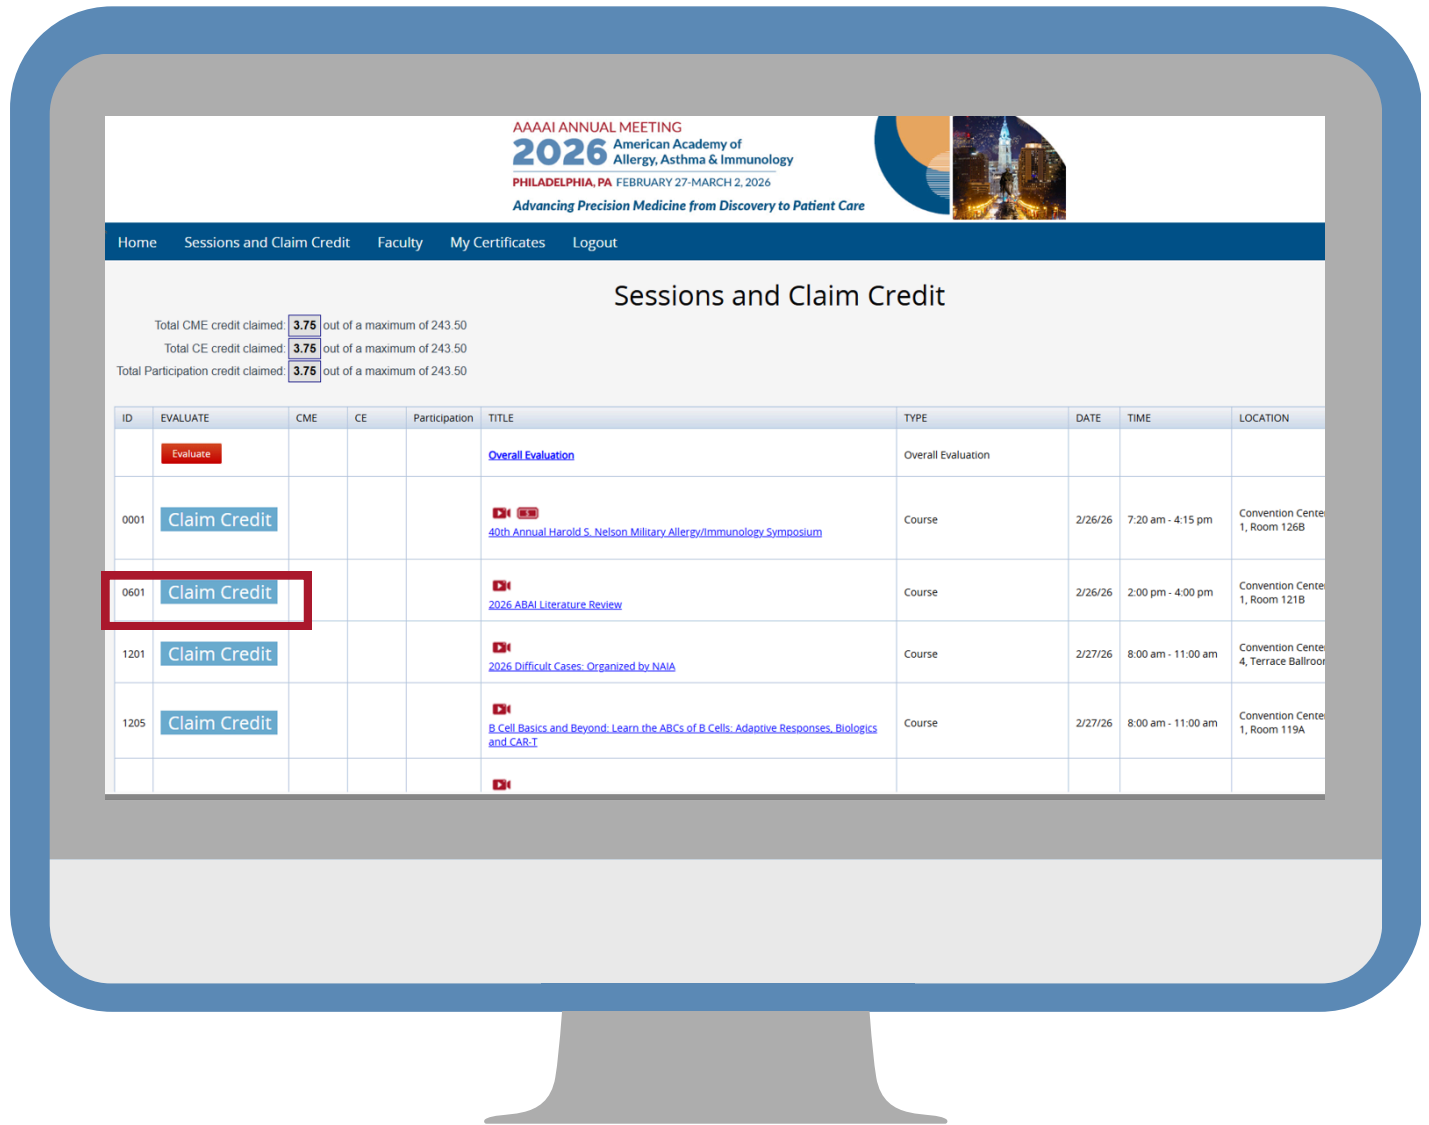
AAAAI ANNUAL MEETING
2026 American Academy of Allergy, Asthma & Immunology
PHILADELPHIA, PA FEBRUARY 27-MARCH 2, 2026
Advancing Precision Medicine from Discovery to Patient Care

Home Sessions and Claim Credit Faculty My Certificates Logout

Sessions and Claim Credit

Total CME credit claimed: 3.75 out of a maximum of 243.50
Total CE credit claimed: 3.75 out of a maximum of 243.50
Total Participation credit claimed: 3.75 out of a maximum of 243.50

| ID | EVALUATE | CME | CE | Participation | TITLE | TYPE | DATE | TIME | LOCATION |
|---|---|---|---|---|---|---|---|---|---|
| | Evaluate | | | | Overall Evaluation | Overall Evaluation | | | |
| 0001 | Claim Credit | | | | 40th Annual Harold S. Nelson Military Allergy/Immunology Symposium | Course | 2/26/26 | 7:20 am - 4:15 pm | Convention Cente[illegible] 1, Room 126B |
| 0601 | Claim Credit | | | | 2026 ABAI Literature Review | Course | 2/26/26 | 2:00 pm - 4:00 pm | Convention Cente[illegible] 1, Room 121B |
| 1201 | Claim Credit | | | | 2026 Difficult Cases: Organized by NAIA | Course | 2/27/26 | 8:00 am - 11:00 am | Convention Cente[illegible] 4, Terrace Ballroo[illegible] |
| 1205 | Claim Credit | | | | B Cell Basics and Beyond: Learn the ABCs of B Cells: Adaptive Responses, Biologics and CAR-T | Course | 2/27/26 | 8:00 am - 11:00 am | Convention Cente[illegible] 1, Room 119A |